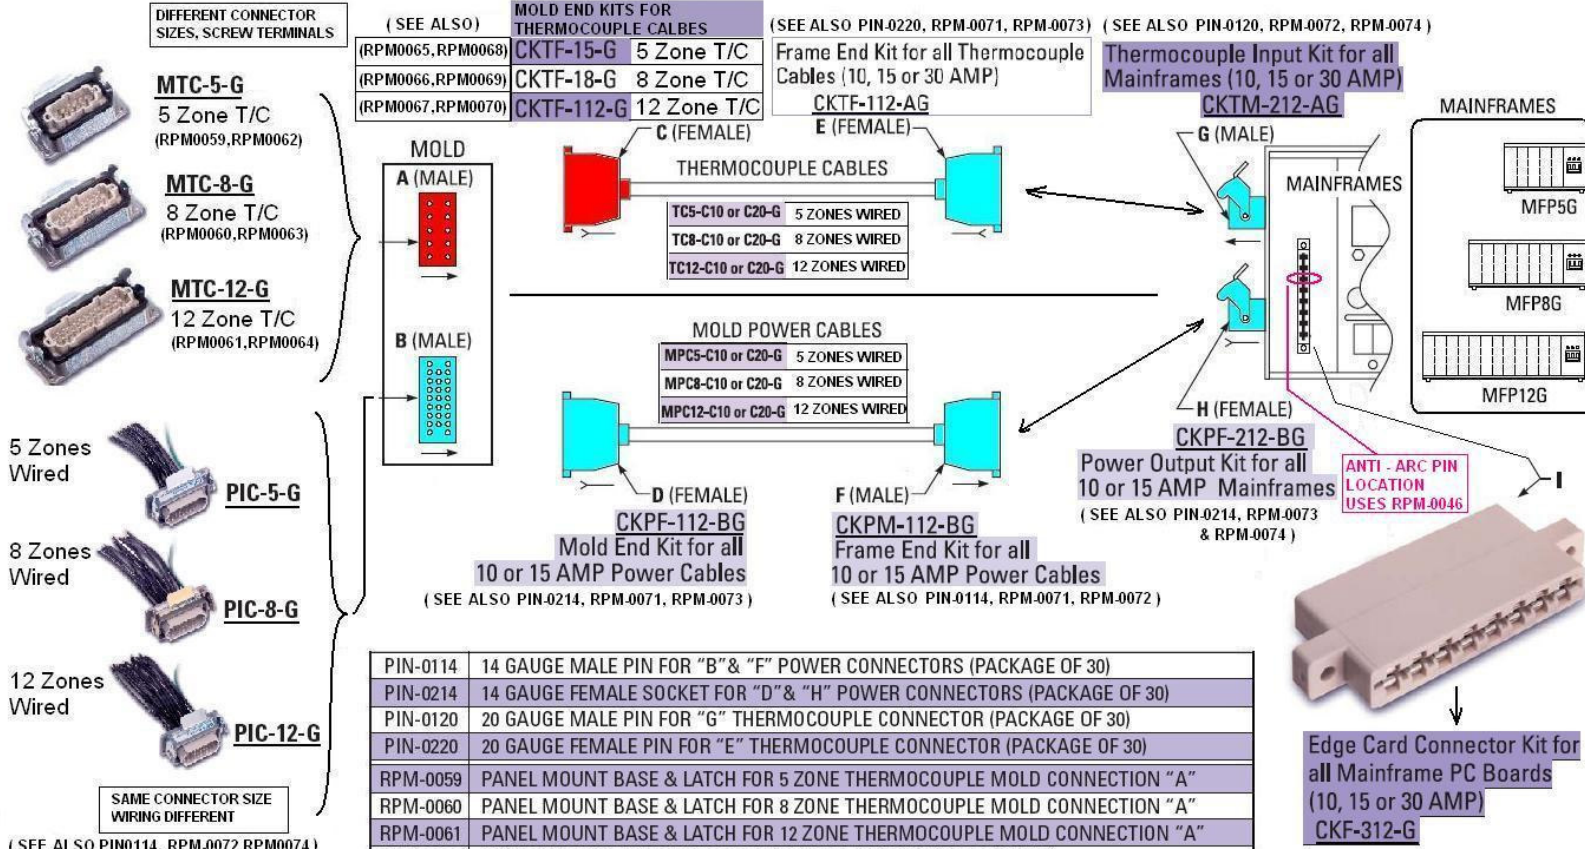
DIFFERENT CONNECTOR SIZES, SCREW TERMINALS

MTC-5-G
5 Zone T/C
(RPM0059,RPM0062)

MTC-8-G
8 Zone T/C
(RPM0060,RPM0063)

MTC-12-G
12 Zone T/C
(RPM0061,RPM0064)

5 Zones Wired
PIC-5-G

8 Zones Wired
PIC-8-G

12 Zones Wired
PIC-12-G

SAME CONNECTOR SIZE WIRING DIFFERENT

( SEE ALSO PIN0114, RPM-0072 RPM0074 )

| ( SEE ALSO ) | MOLD END KITS FOR THERMOCOUPLE CALBES | |
|---|---|---|
| (RPM0065,RPM0068) | CKTF-15-G | 5 Zone T/C |
| (RPM0066,RPM0069) | CKTF-18-G | 8 Zone T/C |
| (RPM0067,RPM0070) | CKTF-112-G | 12 Zone T/C |

(SEE ALSO PIN-0220, RPM-0071, RPM-0073)
Frame End Kit for all Thermocouple Cables (10, 15 or 30 AMP)
CKTF-112-AG

( SEE ALSO PIN-0120, RPM-0072, RPM-0074 )
Thermocouple Input Kit for all Mainframes (10, 15 or 30 AMP)
CKTM-212-AG

MAINFRAMES
MFP5G
MFP8G
MFP12G

MOLD
A (MALE)
B (MALE)

C (FEMALE)
E (FEMALE)
THERMOCOUPLE CABLES

| TC5-C10 or C20-G | 5 ZONES WIRED |
|---|---|
| TC8-C10 or C20-G | 8 ZONES WIRED |
| TC12-C10 or C20-G | 12 ZONES WIRED |

G (MALE)
MAINFRAMES

MOLD POWER CABLES

| MPC5-C10 or C20-G | 5 ZONES WIRED |
|---|---|
| MPC8-C10 or C20-G | 8 ZONES WIRED |
| MPC12-C10 or C20-G | 12 ZONES WIRED |

D (FEMALE)
F (MALE)
H (FEMALE)

CKPF-112-BG
Mold End Kit for all 10 or 15 AMP Power Cables
( SEE ALSO PIN-0214, RPM-0071, RPM-0073 )

CKPM-112-BG
Frame End Kit for all 10 or 15 AMP Power Cables
( SEE ALSO PIN-0114, RPM-0071, RPM-0072 )

CKPF-212-BG
Power Output Kit for all 10 or 15 AMP Mainframes
( SEE ALSO PIN-0214, RPM-0073 & RPM-0074 )

ANTI - ARC PIN LOCATION USES RPM-0046

I

| PIN-0114 | 14 GAUGE MALE PIN FOR "B"& "F" POWER CONNECTORS (PACKAGE OF 30) |
|---|---|
| PIN-0214 | 14 GAUGE FEMALE SOCKET FOR "D"& "H" POWER CONNECTORS (PACKAGE OF 30) |
| PIN-0120 | 20 GAUGE MALE PIN FOR "G" THERMOCOUPLE CONNECTOR (PACKAGE OF 30) |
| PIN-0220 | 20 GAUGE FEMALE PIN FOR "E" THERMOCOUPLE CONNECTOR (PACKAGE OF 30) |
| RPM-0059 | PANEL MOUNT BASE & LATCH FOR 5 ZONE THERMOCOUPLE MOLD CONNECTION "A" |
| RPM-0060 | PANEL MOUNT BASE & LATCH FOR 8 ZONE THERMOCOUPLE MOLD CONNECTION "A" |
| RPM-0061 | PANEL MOUNT BASE & LATCH FOR 12 ZONE THERMOCOUPLE MOLD CONNECTION "A" |

Edge Card Connector Kit for all Mainframe PC Boards (10, 15 or 30 AMP)
CKF-312-G